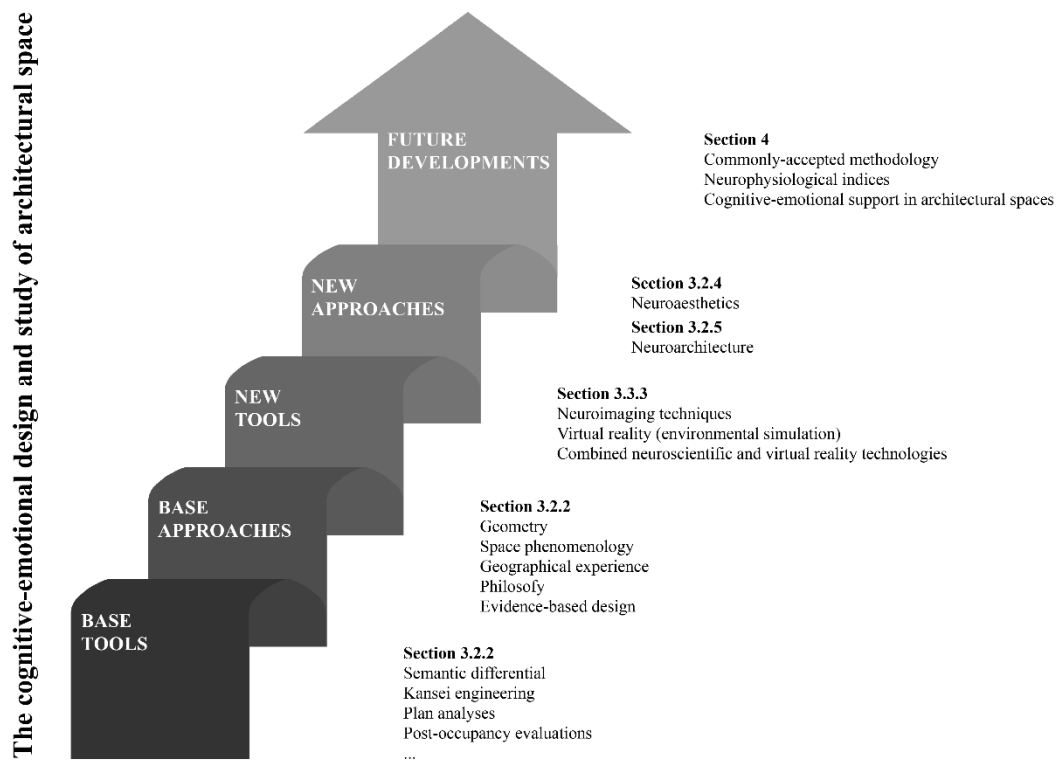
The cognitive-emotional design and study of architectural space

FUTURE DEVELOPMENTS

Section 4
Commonly-accepted methodology
Neurophysiological indices
Cognitive-emotional support in architectural spaces

NEW APPROACHES

Section 3.2.4
Neuroaesthetics
Section 3.2.5
Neuroarchitecture

NEW TOOLS

Section 3.3.3
Neuroimaging techniques
Virtual reality (environmental simulation)
Combined neuroscientific and virtual reality technologies

BASE APPROACHES

Section 3.2.2
Geometry
Space phenomenology
Geographical experience
Philosofy
Evidence-based design

BASE TOOLS

Section 3.2.2
Semantic differential
Kansei engineering
Plan analyses
Post-occupancy evaluations
...